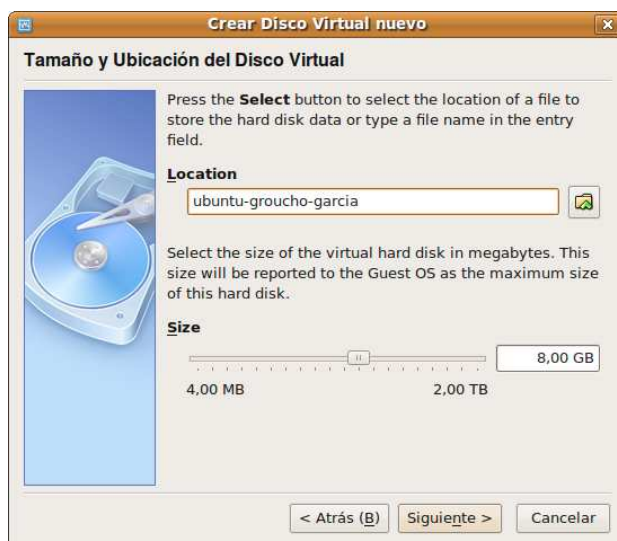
Crear Disco Virtual nuevo

Tamaño y Ubicación del Disco Virtual

Press the **Select** button to select the location of a file to store the hard disk data or type a file name in the entry field.

Location

ubuntu-groucho-garcia

Select the size of the virtual hard disk in megabytes. This size will be reported to the Guest OS as the maximum size of this hard disk.

Size

8,00 GB

4,00 MB

2,00 TB

< Atrás (B)

Siguiente >

Cancelar